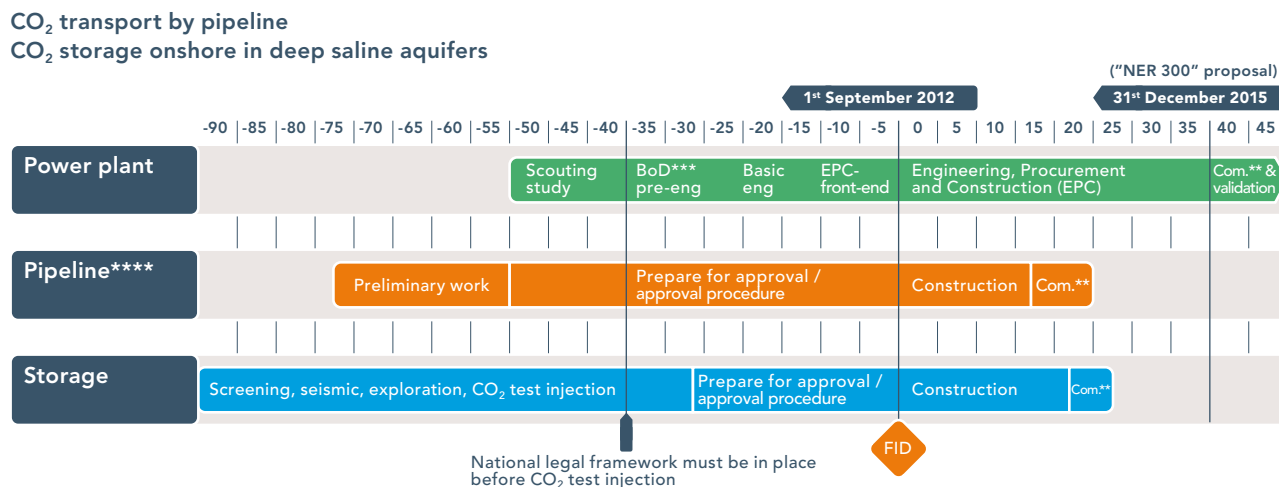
$CO_2$ transport by pipeline
$CO_2$ storage onshore in deep saline aquifers

("NER 300" proposal)

1st September 2012

31st December 2015

-90 -85 -80 -75 -70 -65 -60 -55 -50 -45 -40 -35 -30 -25 -20 -15 -10 -5 0 5 10 15 20 25 30 35 40 45

Power plant

Scouting study

BoD*** pre-eng

Basic eng

EPC-front-end

Engineering, Procurement and Construction (EPC)

Com.** & validation

Pipeline****

Preliminary work

Prepare for approval / approval procedure

Construction

Com.**

Storage

Screening, seismic, exploration, $CO_2$ test injection

Prepare for approval / approval procedure

Construction

Com.**

FID

National legal framework must be in place before $CO_2$ test injection